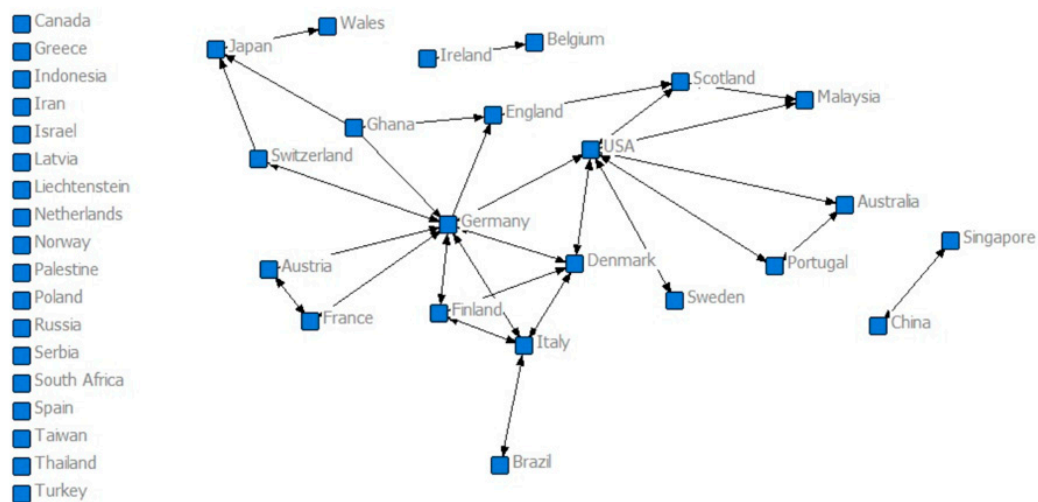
Canada
Greece
Indonesia
Iran
Israel
Latvia
Liechtenstein
Netherlands
Norway
Palestine
Poland
Russia
Serbia
South Africa
Spain
Taiwan
Thailand
Turkey

Wales
Japan
Ireland
Belgium
Scotland
Malaysia
Ghana
England
Switzerland
USA
Germany
Australia
Singapore
Austria
Denmark
Portugal
Sweden
France
Finland
China
Italy
Brazil